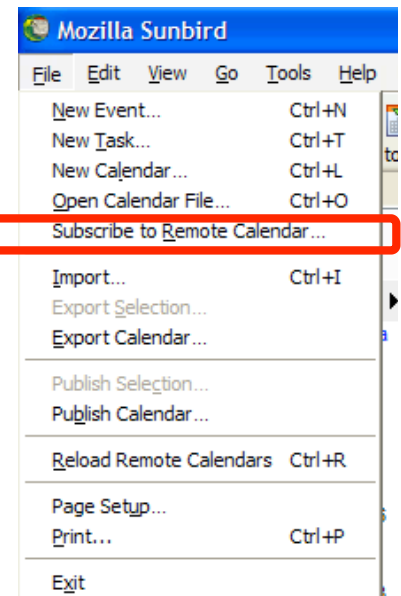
Mozilla Sunbird

File Edit View Go Tools Help

New Event... Ctrl+N
New Task... Ctrl+T
New Calendar... Ctrl+L
Open Calendar File... Ctrl+O
Subscribe to Remote Calendar...

Import... Ctrl+I
Export Selection...
Export Calendar...

Publish Selection...
Publish Calendar...

Reload Remote Calendars Ctrl+R

Page Setup...
Print... Ctrl+P

Exit